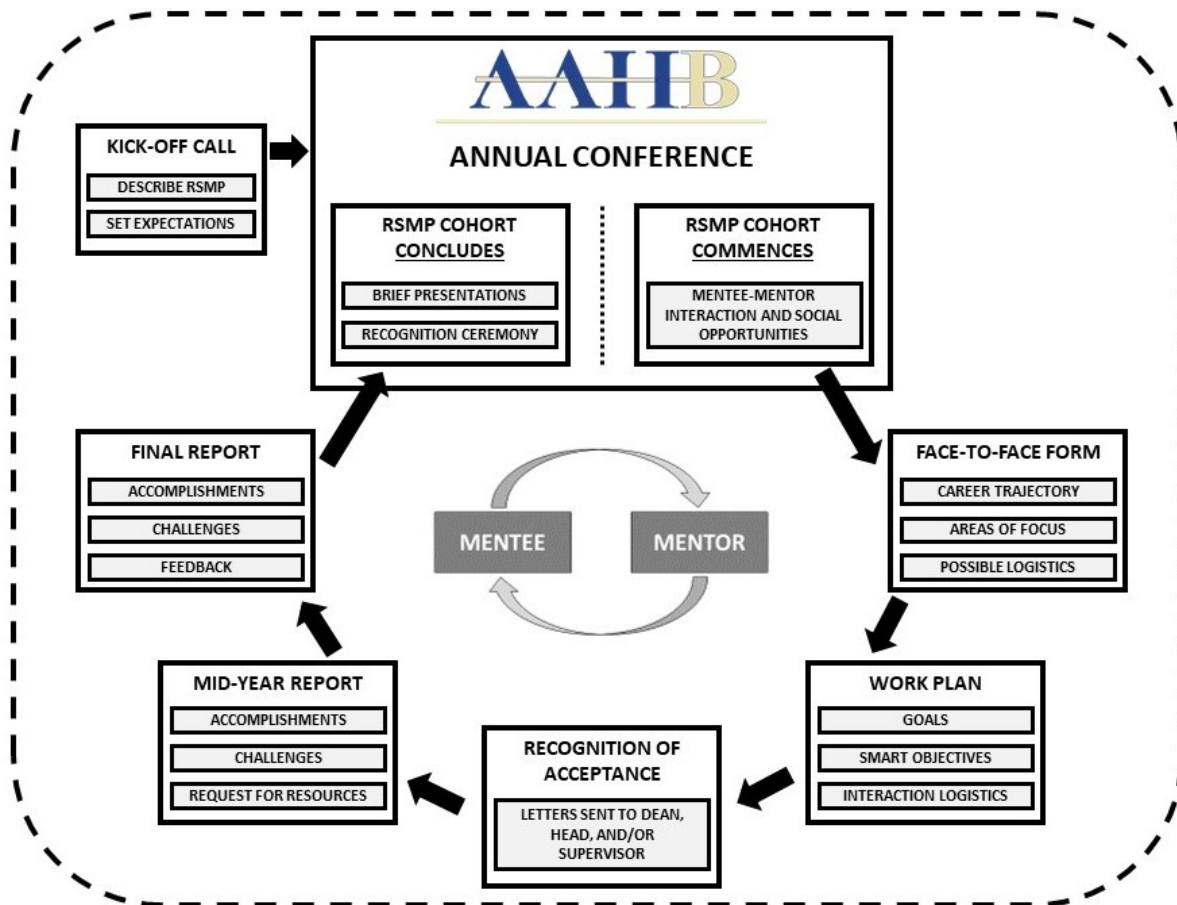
KICK-OFF CALL

DESCRIBE RSMP

SET EXPECTATIONS

AAHB

ANNUAL CONFERENCE

RSMP COHORT CONCLUDES

BRIEF PRESENTATIONS

RECOGNITION CEREMONY

RSMP COHORT COMMENCES

MENTEE-MENTOR INTERACTION AND SOCIAL OPPORTUNITIES

FINAL REPORT

ACCOMPLISHMENTS

CHALLENGES

FEEDBACK

MENTEE

MENTOR

FACE-TO-FACE FORM

CAREER TRAJECTORY

AREAS OF FOCUS

POSSIBLE LOGISTICS

MID-YEAR REPORT

ACCOMPLISHMENTS

CHALLENGES

REQUEST FOR RESOURCES

RECOGNITION OF ACCEPTANCE

LETTERS SENT TO DEAN, HEAD, AND/OR SUPERVISOR

WORK PLAN

GOALS

SMART OBJECTIVES

INTERACTION LOGISTICS